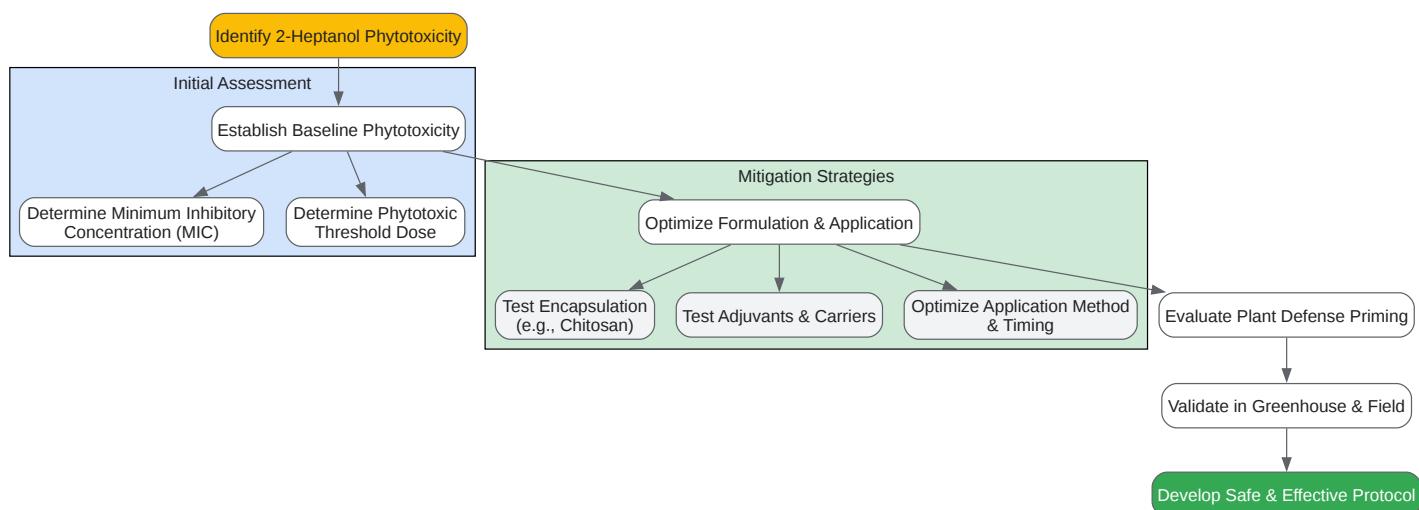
Identify 2-Heptanol Phytotoxicity

Initial Assessment

Establish Baseline Phytotoxicity

Determine Minimum Inhibitory Concentration (MIC)

Determine Phytotoxic Threshold Dose

Mitigation Strategies

Optimize Formulation & Application

Test Encapsulation (e.g., Chitosan)

Test Adjuvants & Carriers

Optimize Application Method & Timing

Evaluate Plant Defense Priming

Validate in Greenhouse & Field

Develop Safe & Effective Protocol